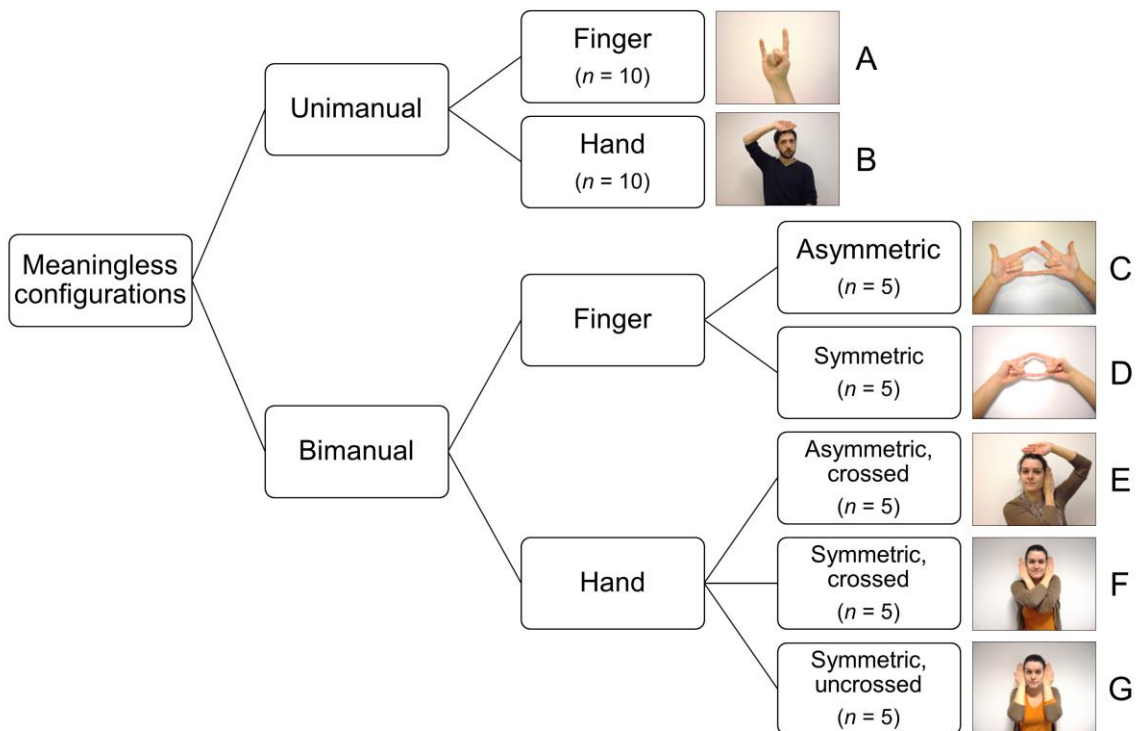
Meaningless configurations

Unimanual

Finger
($n$ = 10)

A

Hand
($n$ = 10)

B

Bimanual

Finger

Asymmetric
($n$ = 5)

C

Symmetric
($n$ = 5)

D

Hand

Asymmetric, crossed
($n$ = 5)

E

Symmetric, crossed
($n$ = 5)

F

Symmetric, uncrossed
($n$ = 5)

G